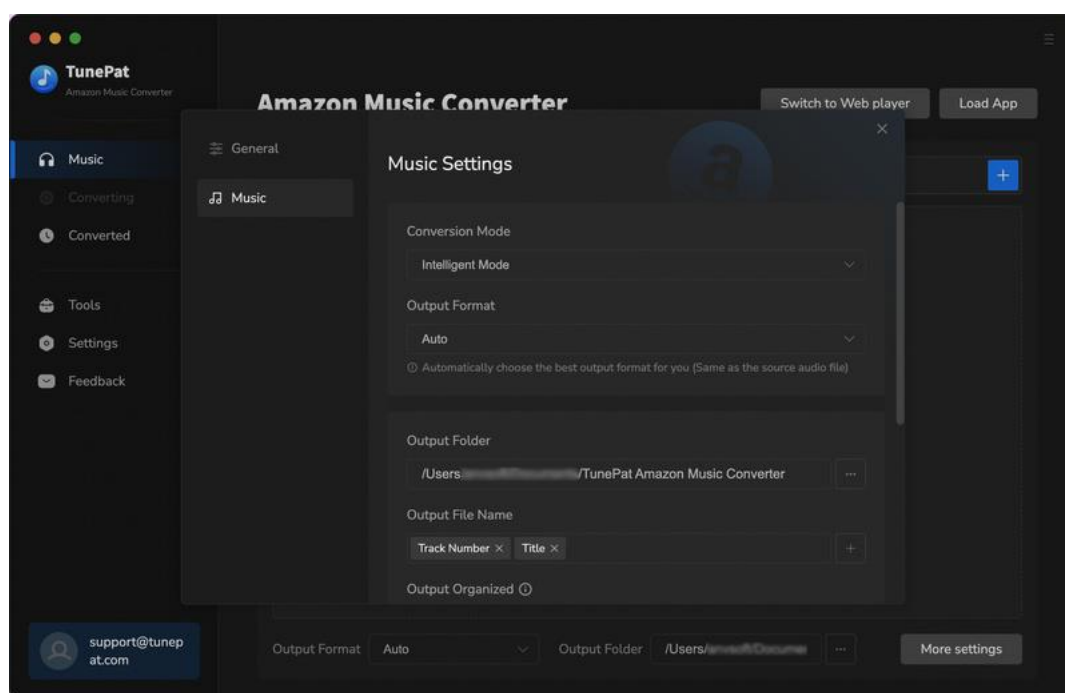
TunePat
Amazon Music Converter

Music
Converting
Converted

Tools
Settings
Feedback

support@tunepat.com

Amazon Music Converter

Switch to Web player
Load App

General
Music

Music Settings

Conversion Mode
Intelligent Mode

Output Format
Auto
ⓘ Automatically choose the best output format for you (Same as the source audio file)

Output Folder
/Users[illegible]/TunePat Amazon Music Converter
...

Output File Name
Track Number × Title ×
+

Output Organized ⓘ

Output Format Auto
Output Folder /Users/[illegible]
...
More settings